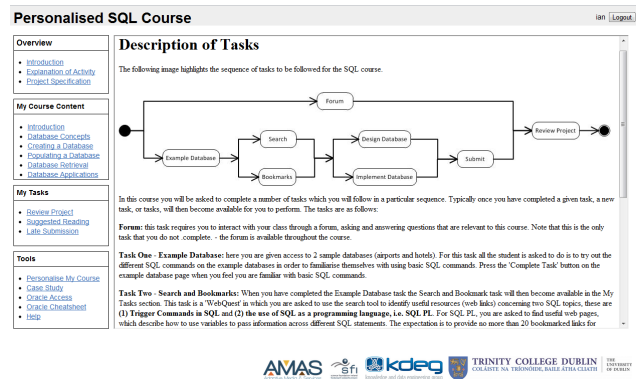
Personalised SQL Course

ian Logout

Overview

- Introduction
- Explanation of Activity
- Project Specification

My Course Content

- Introduction
- Database Concepts
- Creating a Database
- Populating a Database
- Database Retrieval
- Database Applications

My Tasks

- Review Project
- Suggested Reading
- Late Submission

Tools

- Personalise My Course
- Case Study
- Oracle Access
- Oracle Cheatsheet
- Help

Description of Tasks

The following image highlights the sequence of tasks to be followed for the SQL course.

Forum

Example Database

Search

Bookmarks

Design Database

Implement Database

Submit

Review Project

In this course you will be asked to complete a number of tasks which you will follow in a particular sequence. Typically once you have completed a given task, a new task, or tasks, will then become available for you to perform. The tasks are as follows:

Forum: this task requires you to interact with your class through a forum, asking and answering questions that are relevant to this course. Note that this is the only task that you do not .complete. - the forum is available throughout the course.

Task One - Example Database: here you are given access to 2 sample databases (airports and hotels). For this task all the student is asked to do is to try out the different SQL commands on the example databases in order to familiarise themselves with using basic SQL commands. Press the 'Complete Task' button on the example database page when you feel you are familiar with basic SQL commands.

Task Two - Search and Bookmarks: When you have completed the Example Database task the Search and Bookmark task will then become available in the My Tasks section. This task is a 'WebQuest' in which you are asked to use the search tool to identify useful resources (web links) concerning two SQL topics, these are (1) Trigger Commands in SQL and (2) the use of SQL as a programming language, i.e. SQL PL. For SQL PL, you are asked to find useful web pages, which describe how to use variables to pass information across different SQL statements. The expectation is to provide no more than 20 bookmarked links for

AMAS sfi kdeg TRINITY COLLEGE DUBLIN COLÁISTE NA TRÍONÓIDE, BAILE ÁTHA CLIATH THE UNIVERSITY OF DUBLIN